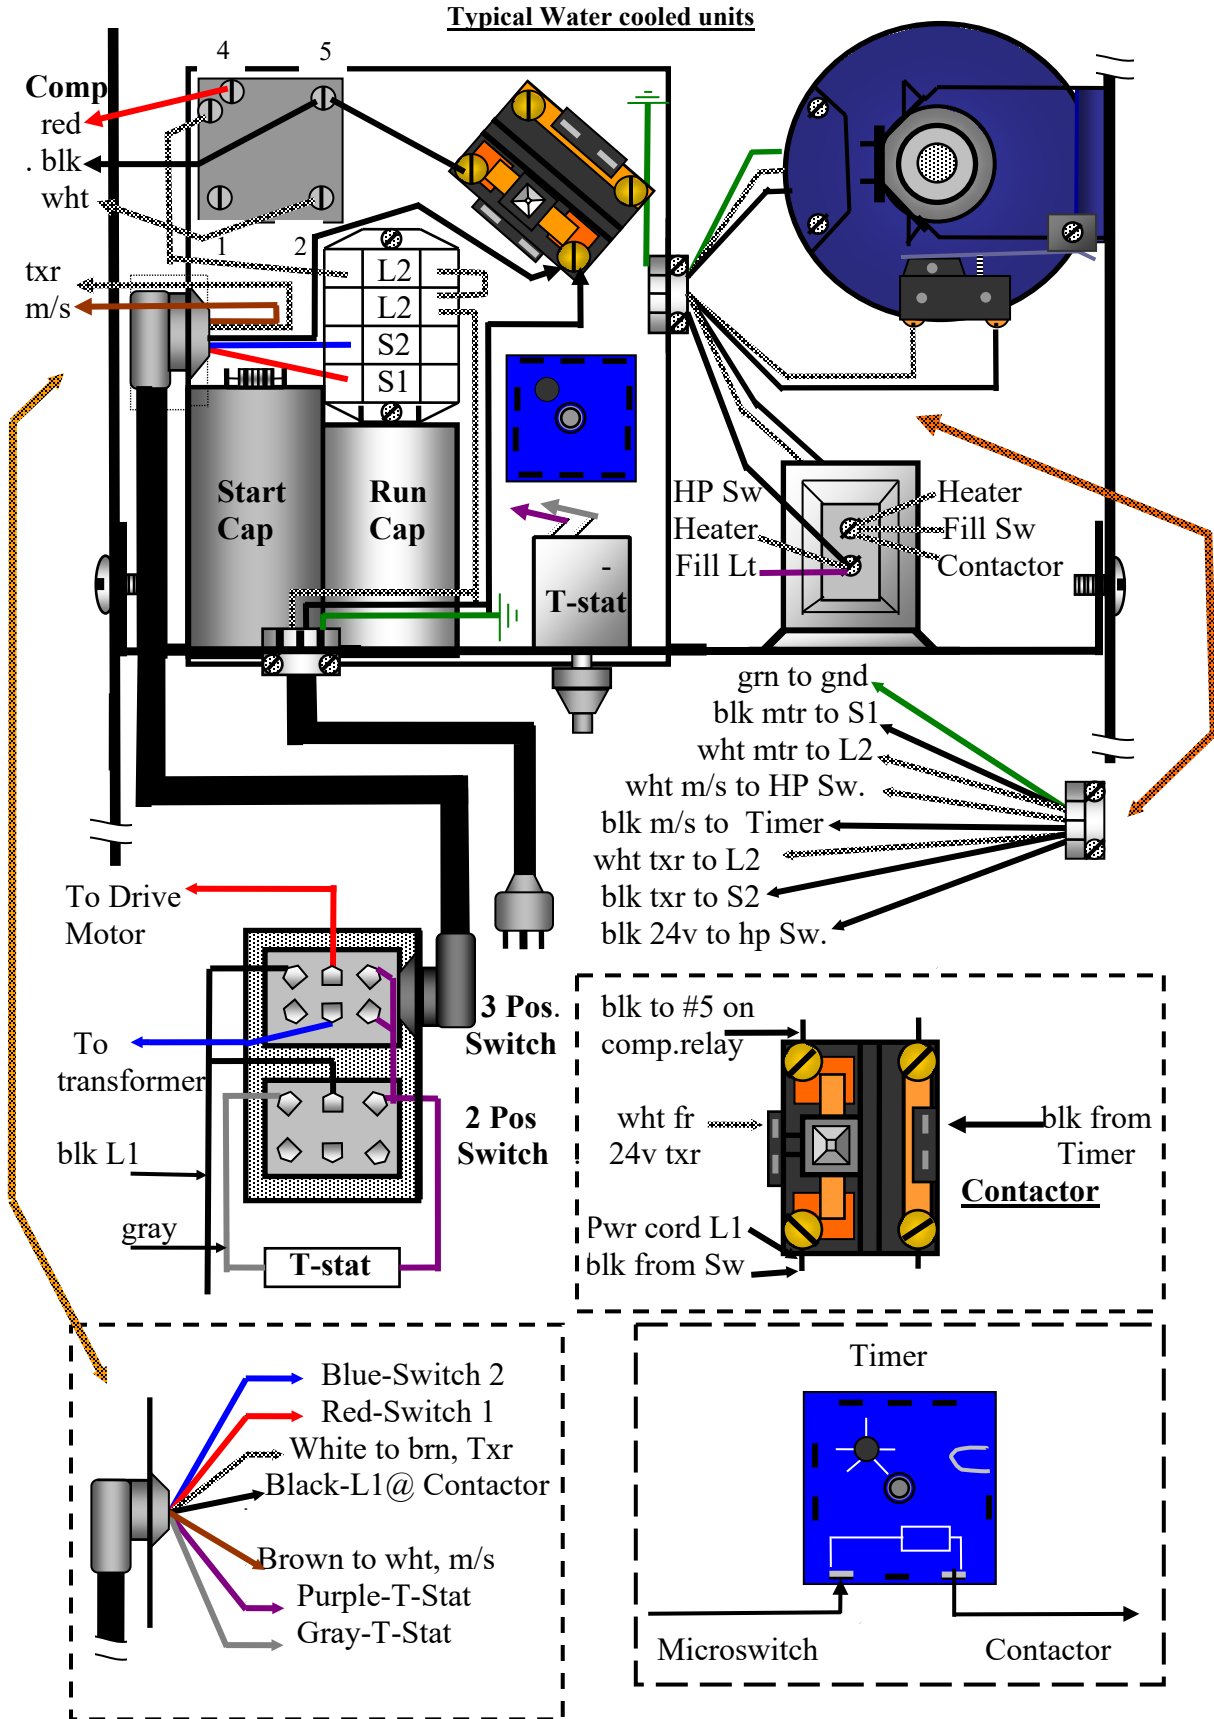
Typical Water cooled units

4 5

Comp
red
. blk
wht

1 2

txr
m/s

L2
L2
S2
S1

Start Cap

Run Cap

T-stat

HP Sw
Heater
Fill Lt

Heater
Fill Sw
Contactor

grn to gnd
blk mtr to S1
wht mtr to L2
wht m/s to HP Sw.
blk m/s to Timer
wht txr to L2
blk txr to S2
blk 24v to hp Sw.

To Drive Motor

To transformer

blk L1

gray

T-stat

3 Pos. Switch

2 Pos Switch

blk to #5 on comp.relay

wht fr 24v txr

Pwr cord L1
blk from Sw

blk from Timer

Contactor

Blue-Switch 2
Red-Switch 1
White to brn, Txr
Black-L1@ Contactor
Brown to wht, m/s
Purple-T-Stat
Gray-T-Stat

Timer

Microswitch

Contactor